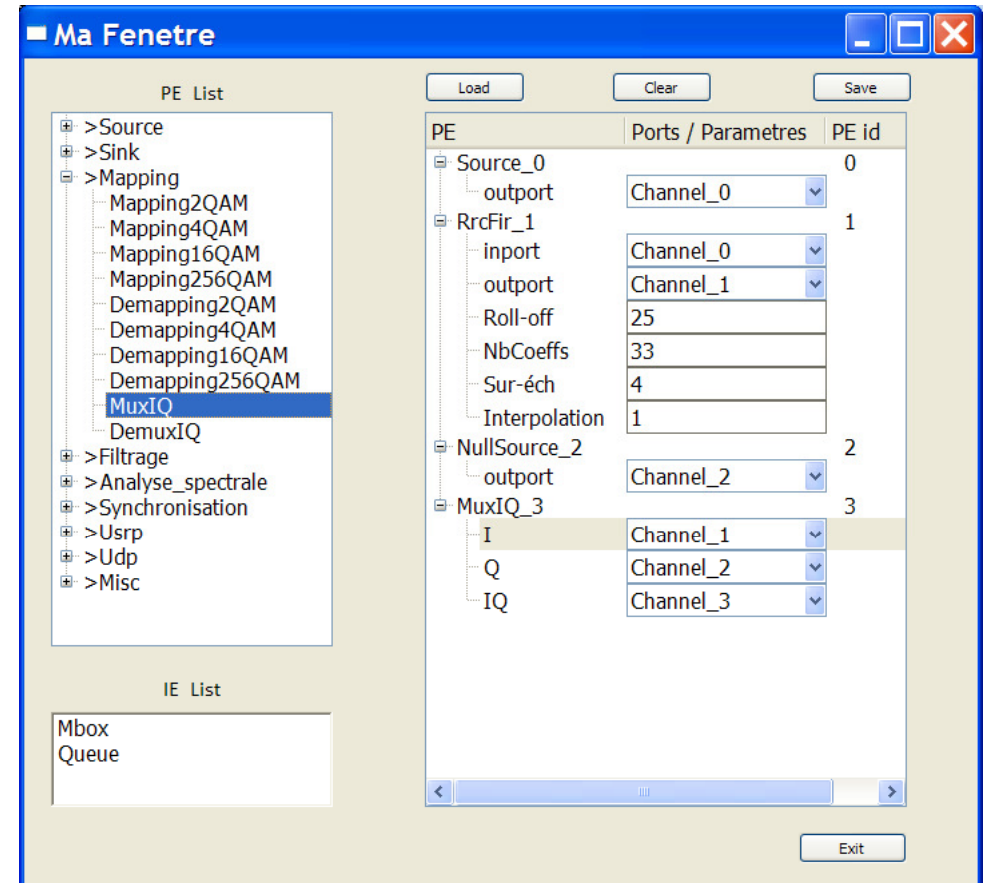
Ma Fenetre

PE List

>Source
>Sink
>Mapping
Mapping2QAM
Mapping4QAM
Mapping16QAM
Mapping256QAM
Demapping2QAM
Demapping4QAM
Demapping16QAM
Demapping256QAM
MuxIQ
DemuxIQ
>Filtrage
>Analyse_spectrale
>Synchronisation
>Usrp
>Udp
>Misc

IE List

Mbox
Queue

Load
Clear
Save

| PE | Ports / Parametres | PE id |
|---|---|---|
| Source_0 | | 0 |
| outport | Channel_0 | |
| RrcFir_1 | | 1 |
| inport | Channel_0 | |
| outport | Channel_1 | |
| Roll-off | 25 | |
| NbCoeffs | 33 | |
| Sur-éch | 4 | |
| Interpolation | 1 | |
| NullSource_2 | | 2 |
| outport | Channel_2 | |
| MuxIQ_3 | | 3 |
| I | Channel_1 | |
| Q | Channel_2 | |
| IQ | Channel_3 | |

Exit